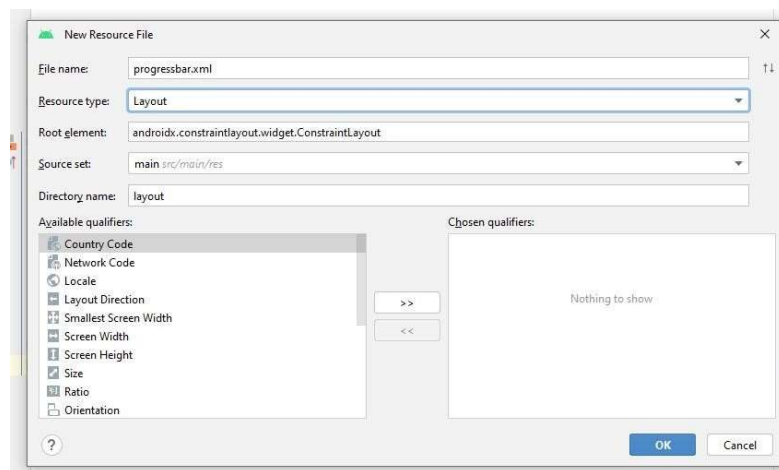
New Resource File

×

File name: progressbar.xml

Resource type: Layout

Root element: androidx.constraintlayout.widget.ConstraintLayout

Source set: main src/main/res

Directory name: layout

Available qualifiers:

Country Code
Network Code
Locale
Layout Direction
Smallest Screen Width
Screen Width
Screen Height
Size
Ratio
Orientation

>>

<<

Chosen qualifiers:

Nothing to show

?

OK

Cancel